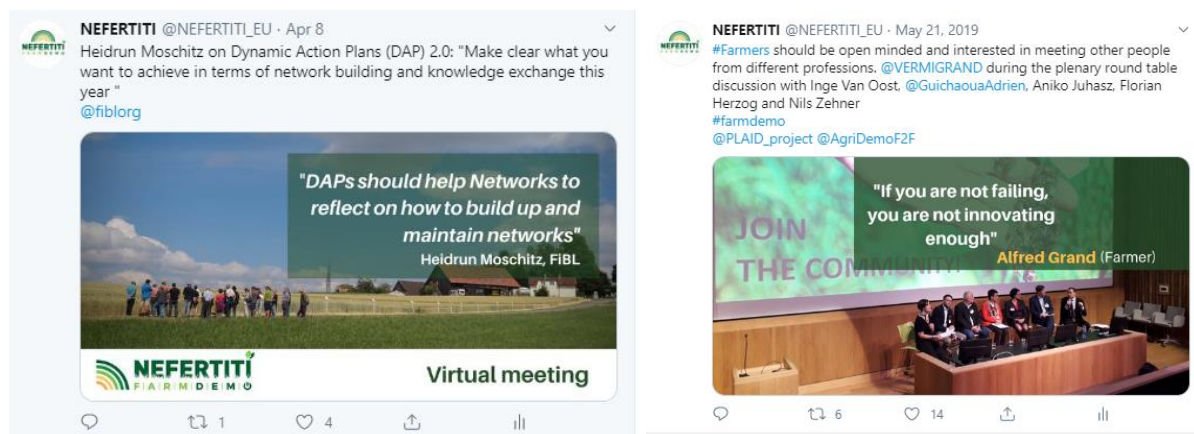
NEFERTITI @NEFERTITI_EU · Apr 8

Heidrun Moschitz on Dynamic Action Plans (DAP) 2.0: "Make clear what you want to achieve in terms of network building and knowledge exchange this year "
@fiblorg

"DAPs should help Networks to reflect on how to build up and maintain networks"
Heidrun Moschitz, FiBL

NEFERTITI
FARMDEMO

Virtual meeting

1 4

NEFERTITI @NEFERTITI_EU · May 21, 2019

#Farmers should be open minded and interested in meeting other people from different professions. @VERMIGRAND during the plenary round table discussion with Inge Van Oost, @GuichaouaAdrien, Aniko Juhasz, Florian Herzog and Nils Zehner
#farmdemo
@PLAID_project @AgriDemoF2F

JOIN THE COMMUNITY

"If you are not failing, you are not innovating enough"
Alfred Grand (Farmer)

6 14